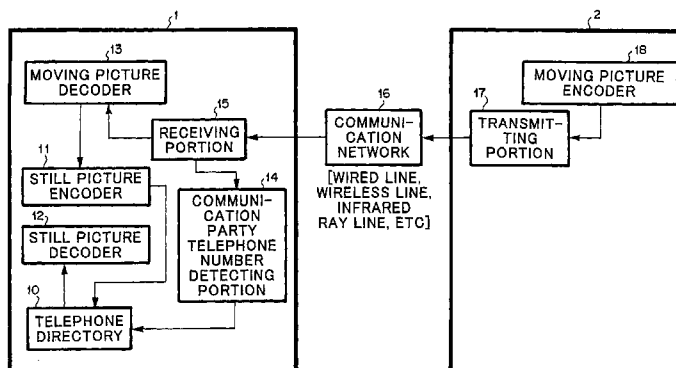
1
13
MOVING PICTURE DECODER
15
RECEIVING PORTION
11
STILL PICTURE ENCODER
14
COMMUNICATION PARTY TELEPHONE NUMBER DETECTING PORTION
12
STILL PICTURE DECODER
10
TELEPHONE DIRECTORY
16
COMMUNICATION NETWORK
[WIRED LINE, WIRELESS LINE, INFRARED RAY LINE, ETC]
2
18
MOVING PICTURE ENCODER
17
TRANSMITTING PORTION